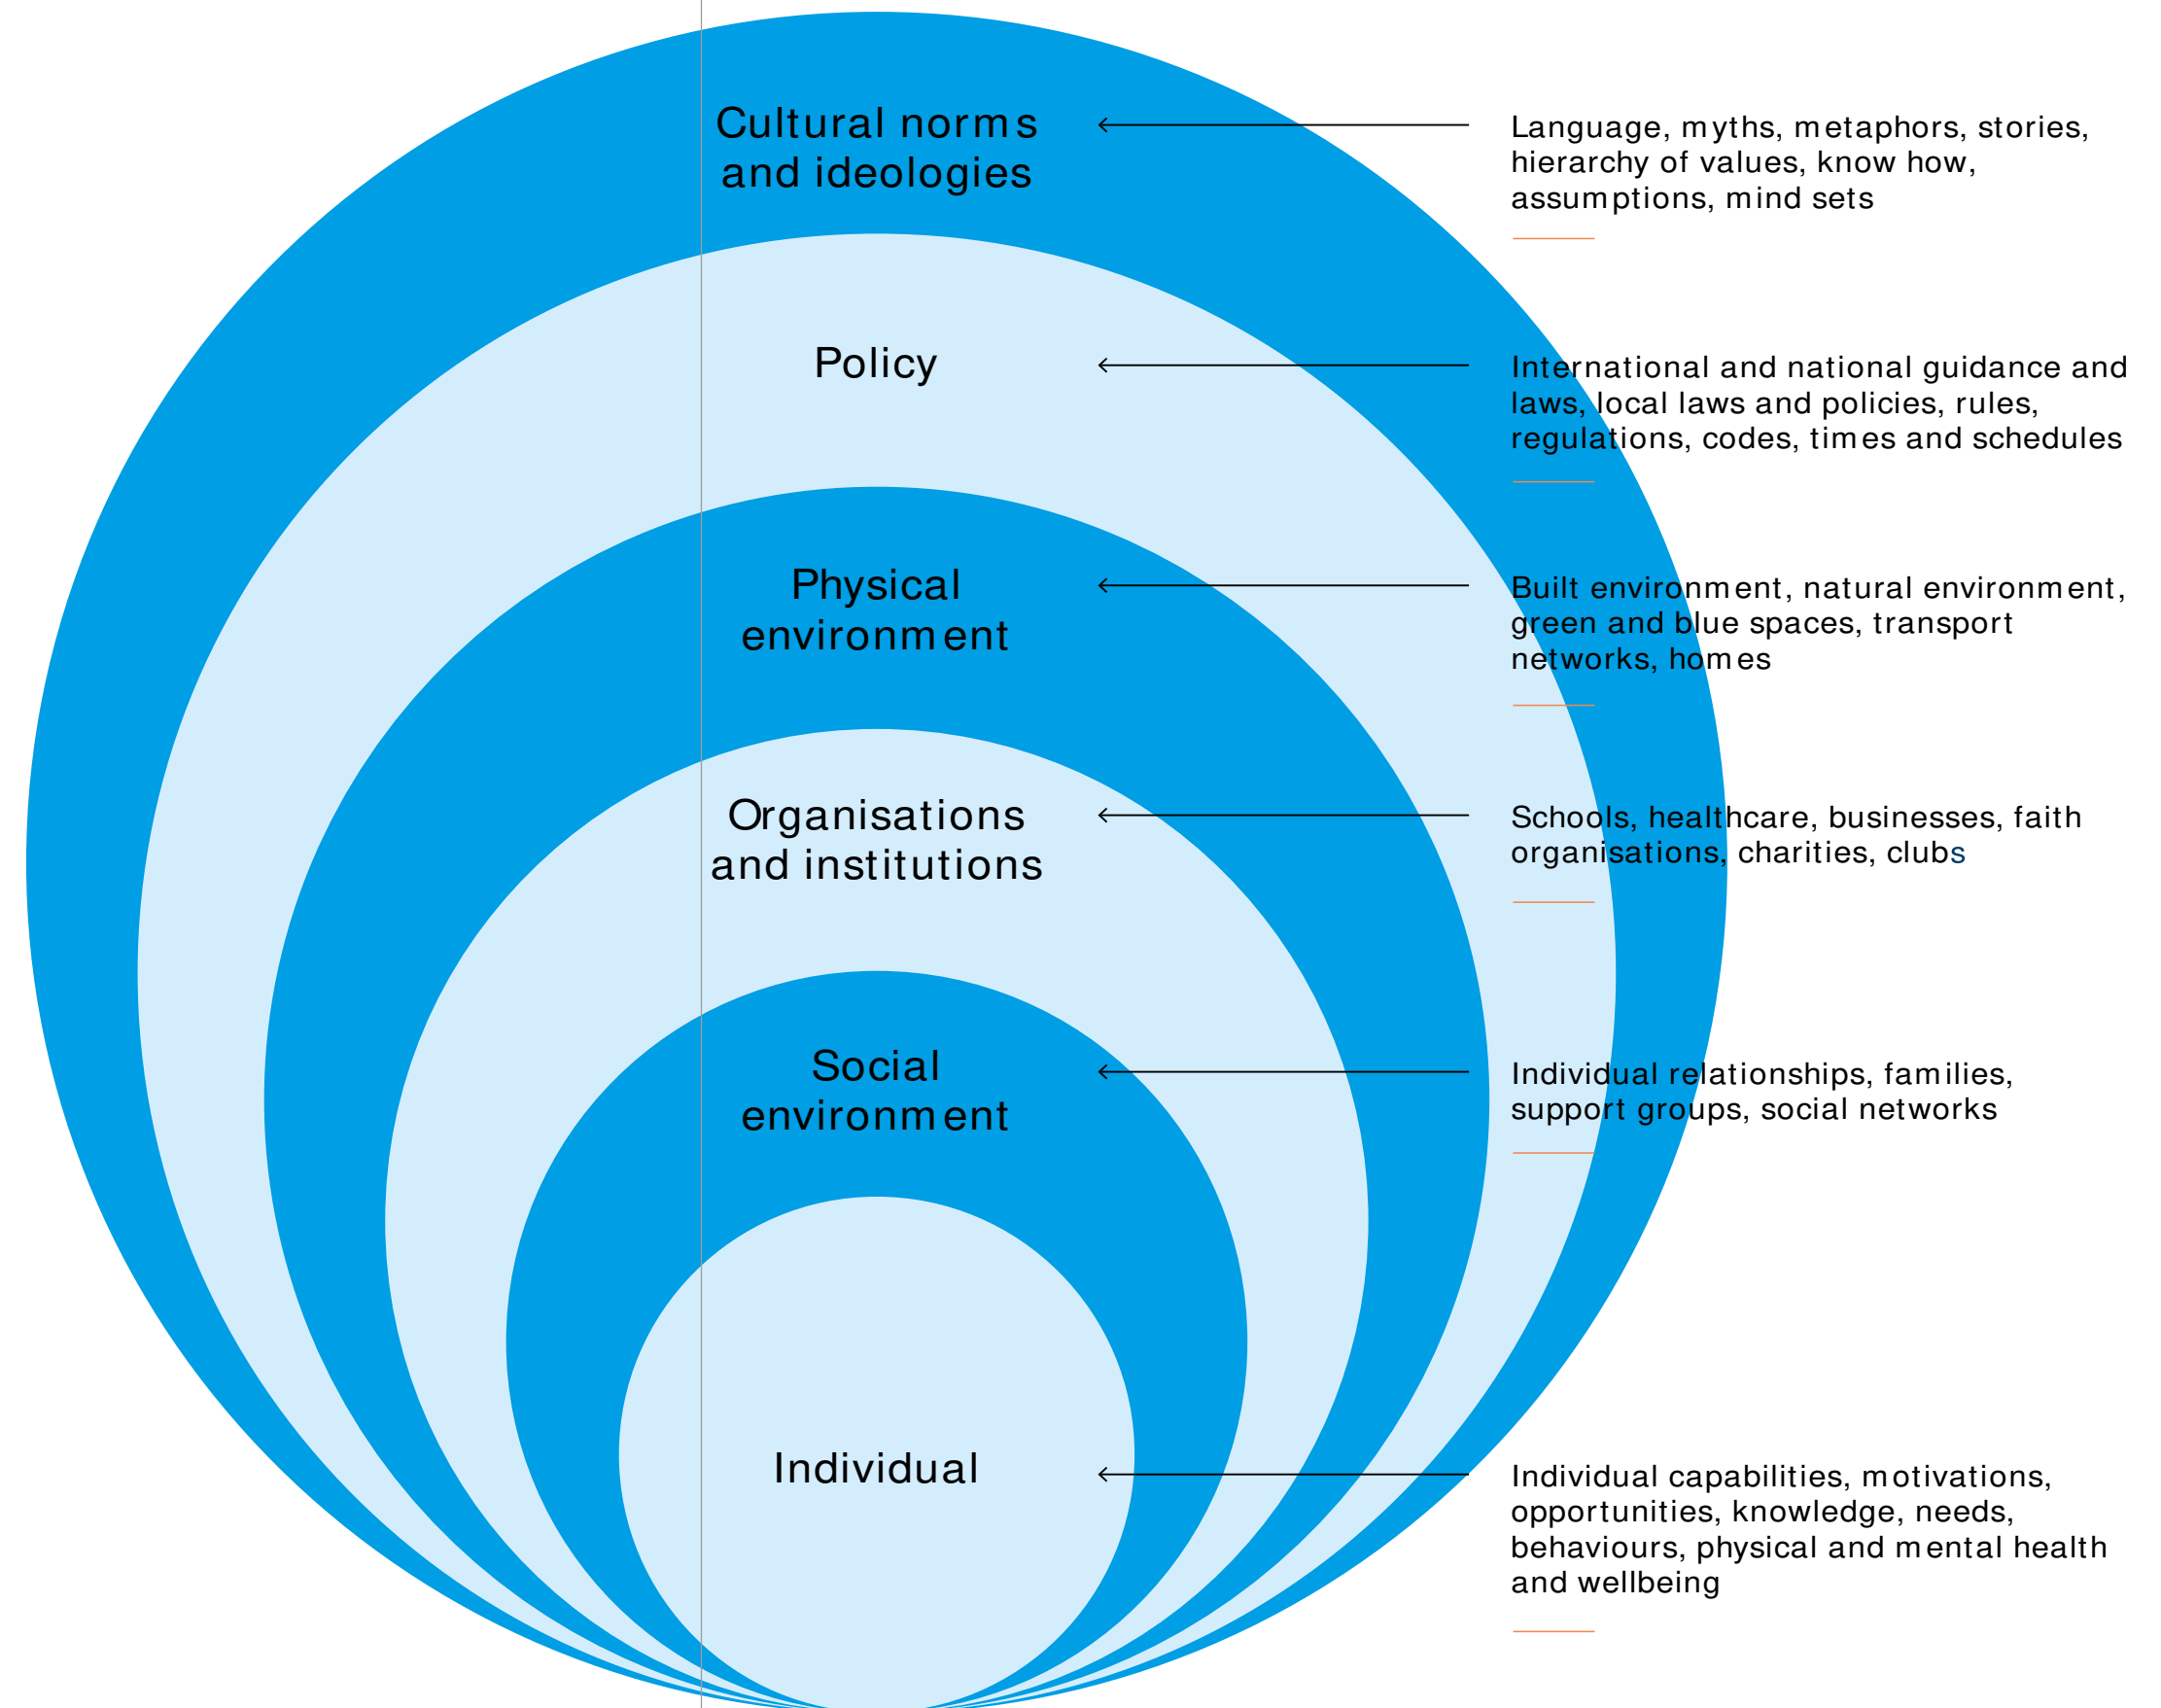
Cultural norms and ideologies

Language, myths, metaphors, stories, hierarchy of values, know how, assumptions, mind sets

Policy

International and national guidance and laws, local laws and policies, rules, regulations, codes, times and schedules

Physical environment

Built environment, natural environment, green and blue spaces, transport networks, homes

Organisations and institutions

Schools, healthcare, businesses, faith organisations, charities, clubs

Social environment

Individual relationships, families, support groups, social networks

Individual

Individual capabilities, motivations, opportunities, knowledge, needs, behaviours, physical and mental health and wellbeing